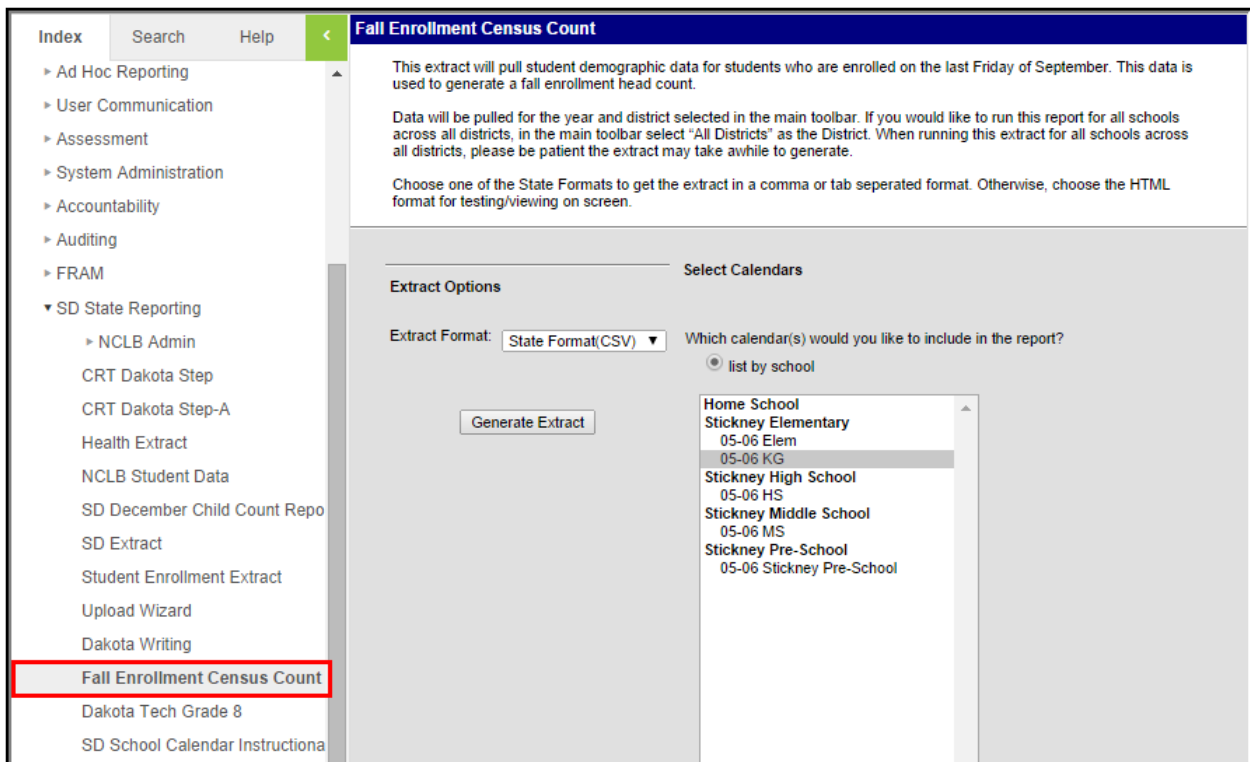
Index Search Help

▸ Ad Hoc Reporting
▸ User Communication
▸ Assessment
▸ System Administration
▸ Accountability
▸ Auditing
▸ FRAM
▾ SD State Reporting
▸ NCLB Admin
CRT Dakota Step
CRT Dakota Step-A
Health Extract
NCLB Student Data
SD December Child Count Repo
SD Extract
Student Enrollment Extract
Upload Wizard
Dakota Writing
Fall Enrollment Census Count
Dakota Tech Grade 8
SD School Calendar Instructiona

Fall Enrollment Census Count

This extract will pull student demographic data for students who are enrolled on the last Friday of September. This data is used to generate a fall enrollment head count.

Data will be pulled for the year and district selected in the main toolbar. If you would like to run this report for all schools across all districts, in the main toolbar select "All Districts" as the District. When running this extract for all schools across all districts, please be patient the extract may take awhile to generate.

Choose one of the State Formats to get the extract in a comma or tab seperated format. Otherwise, choose the HTML format for testing/viewing on screen.

Extract Options

Extract Format: State Format(CSV)

Generate Extract

Select Calendars

Which calendar(s) would you like to include in the report?

list by school

Home School
Stickney Elementary
05-06 Elem
05-06 KG
Stickney High School
05-06 HS
Stickney Middle School
05-06 MS
Stickney Pre-School
05-06 Stickney Pre-School